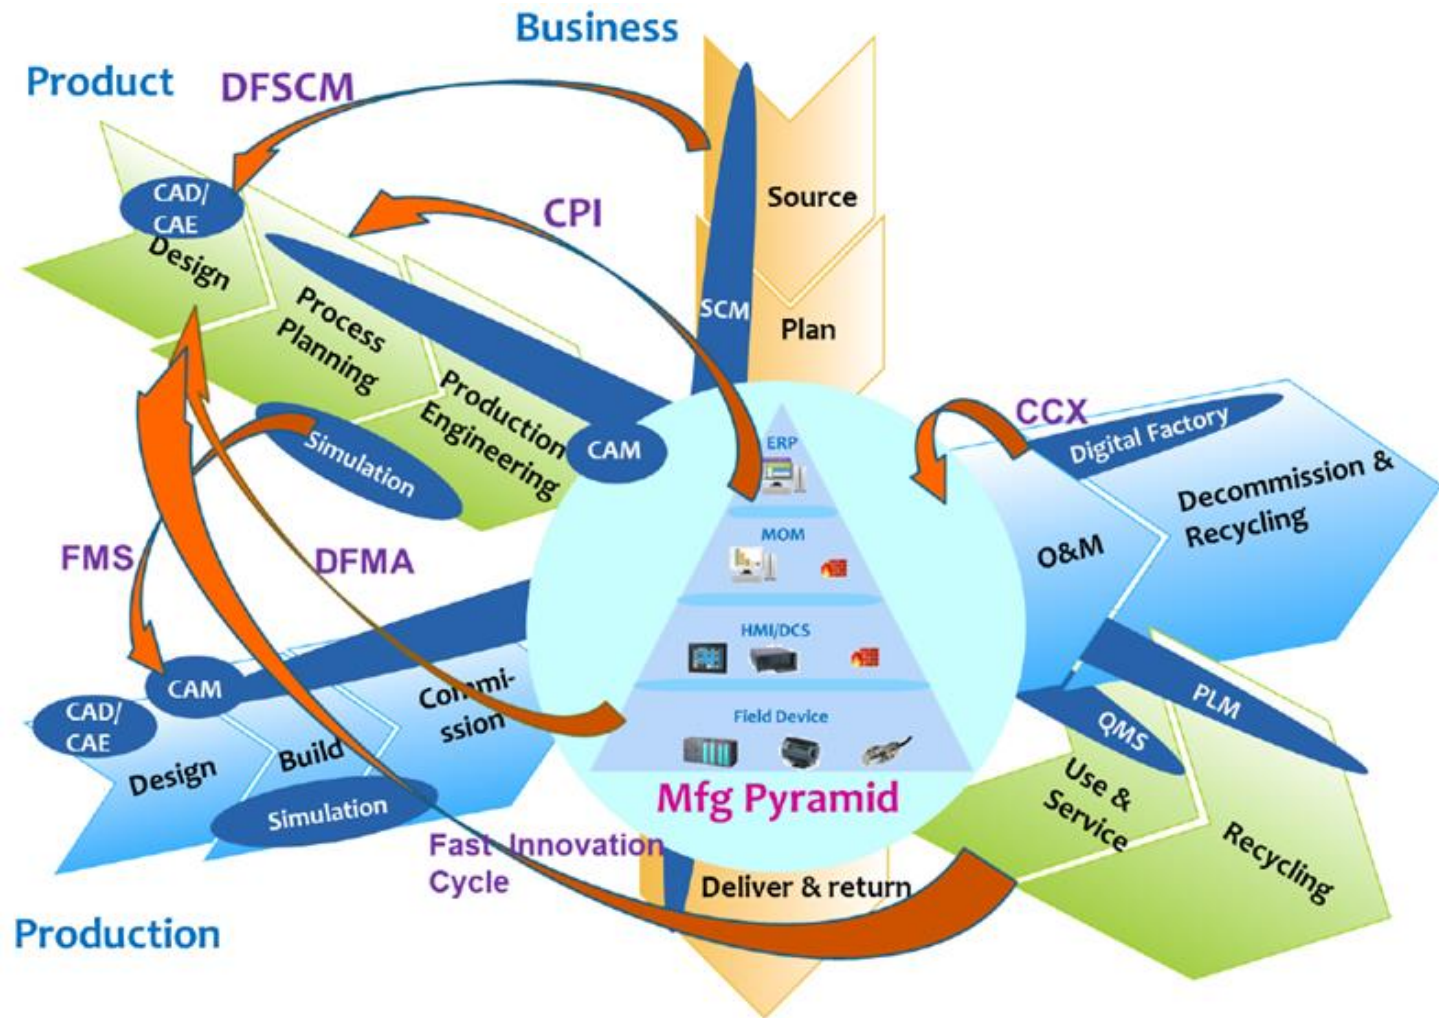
Business

Product

DFSCM

CAD/
CAE

Design

Process Planning

Production Engineering

CAM

Simulation

CPI

Source

SCM

Plan

CCX

Digital Factory

Decommission & Recycling

O&M

ERP

MOM

HMI/DCS

Field Device

Mfg Pyramid

FMS

DFMA

CAM

CAD/
CAE

Design

Build

Commission

Simulation

PLM

QMS

Use & Service

Recycling

Fast Innovation Cycle

Deliver & return

Production